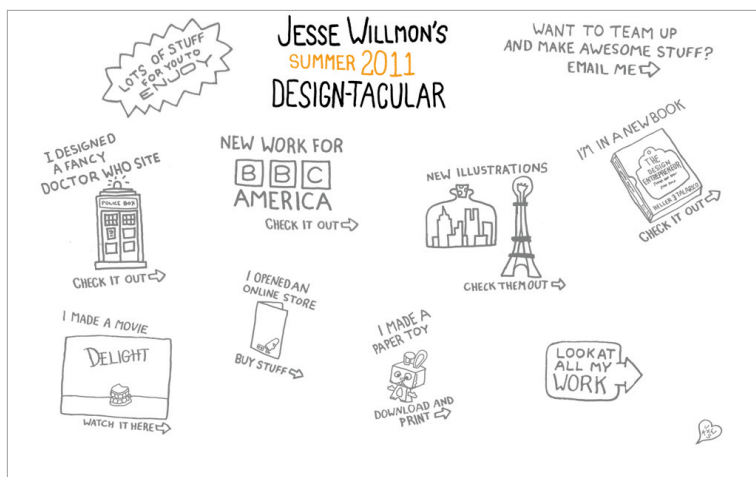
LOTS OF STUFF FOR YOU TO ENJOY

JESSE WILLMON'S
SUMMER 2011
DESIGN-TACULAR

WANT TO TEAM UP AND MAKE AWESOME STUFF?
EMAIL ME

I DESIGNED A FANCY DOCTOR WHO SITE

POLICE BOX

CHECK IT OUT

NEW WORK FOR
BBC
AMERICA
CHECK IT OUT

NEW ILLUSTRATIONS

CHECK THEM OUT

I'M IN A NEW BOOK

THE DESIGN ENTREPRENEUR

HELLER TALARICO

CHECK IT OUT

I MADE A MOVIE

DELIGHT

WATCH IT HERE

I OPENED AN ONLINE STORE

BUY STUFF

I MADE A PAPER TOY

DOWNLOAD AND PRINT

LOOK AT ALL MY WORK